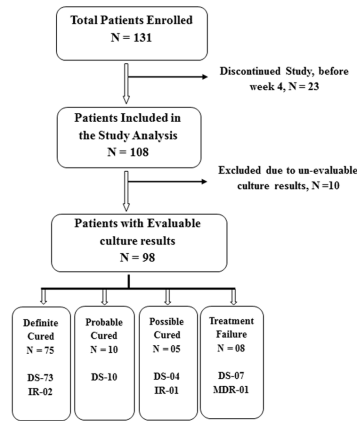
Total Patients Enrolled
N = 131

Discontinued Study, before week 4, N = 23

Patients Included in the Study Analysis
N = 108

Excluded due to un-evaluable culture results, N =10

Patients with Evaluable culture results
N = 98

Definite Cured
N = 75

DS-73
IR-02

Probable Cured
N = 10

DS-10

Possible Cured
N = 05

DS-04
IR-01

Treatment Failure
N = 08

DS-07
MDR-01